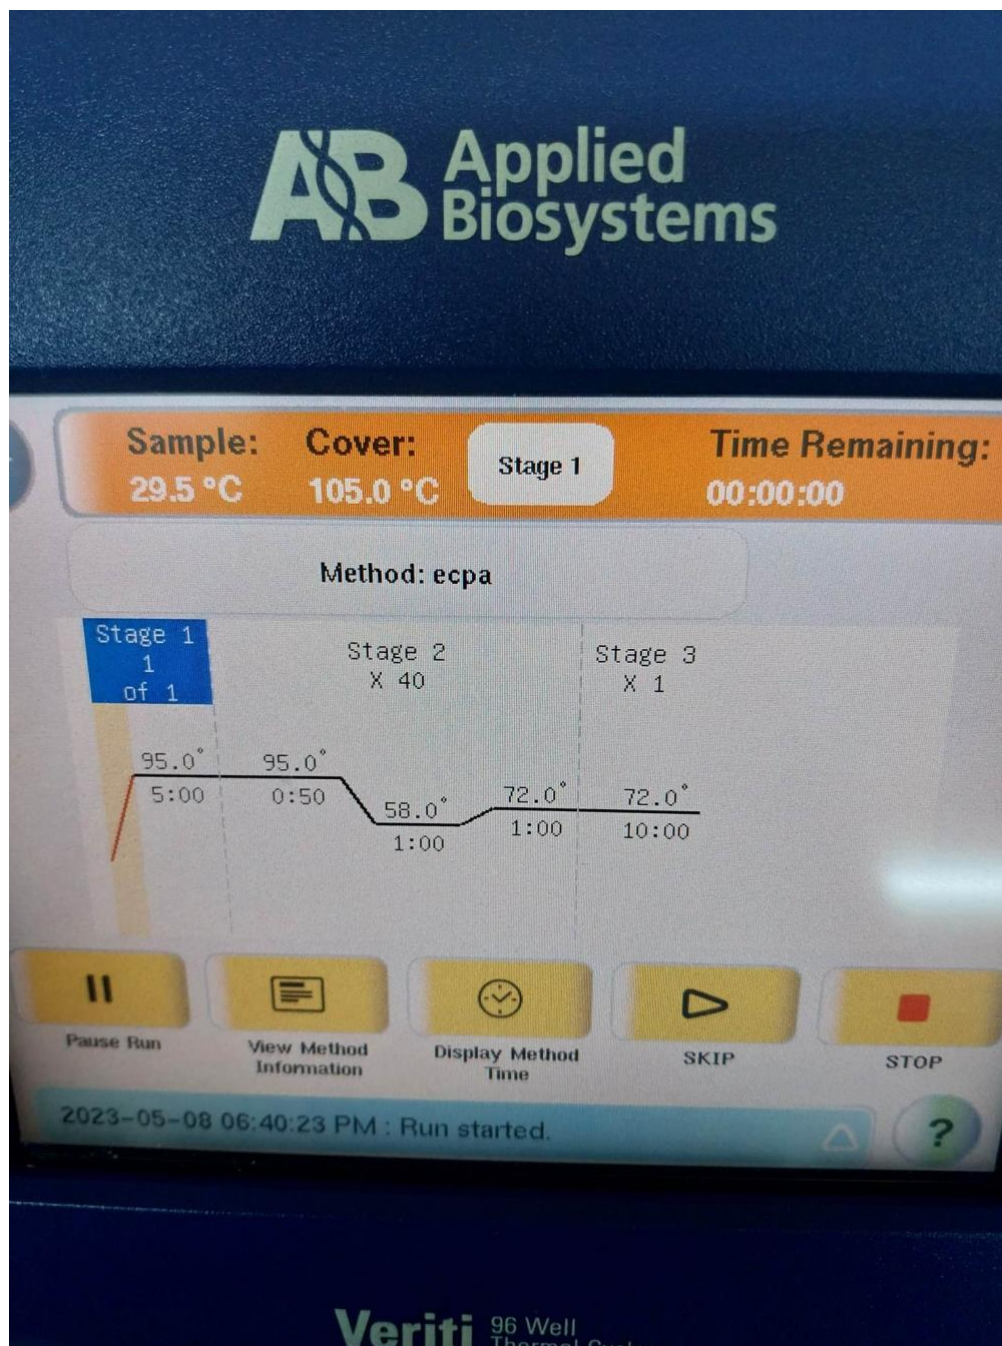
AB Applied Biosystems

Sample: 29.5 °C

Cover: 105.0 °C

Stage 1

Time Remaining: 00:00:00

Method: ecpa

Stage 1
1
of 1

Stage 2
X 40

Stage 3
X 1

95.0°
5:00

95.0°
0:50

58.0°
1:00

72.0°
1:00

72.0°
10:00

Pause Run

View Method Information

Display Method Time

SKIP

STOP

2023-05-08 06:40:23 PM : Run started.

?

Veriti 96 Well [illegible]